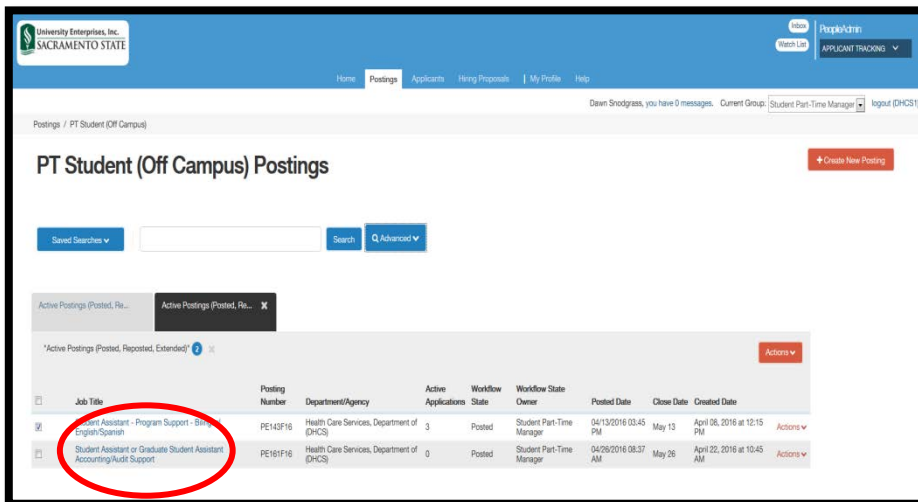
University Enterprises, Inc.
SACRAMENTO STATE

Inbox
Watch List
PeopleAdmin
APPLICANT TRACKING

Home Postings Applicants Hiring Proposals | My Profile Help

Dawn Snodgrass, you have 0 messages. Current Group: Student Part-Time Manager logout (DHCS1)

Postings / PT Student (Off Campus)

PT Student (Off Campus) Postings

+ Create New Posting

Saved Searches
Search
Advanced

Active Postings (Posted, Re...
Active Postings (Posted, Re...

"Active Postings (Posted, Reposted, Extended)"

Actions

| | Job Title | Posting Number | Department/Agency | Active Applications | Workflow State | Workflow State Owner | Posted Date | Close Date | Created Date | |
|---|---|---|---|---|---|---|---|---|---|---|
| ☑ | Student Assistant - Program Support - Bilingual English/Spanish | PE143F16 | Health Care Services, Department of (DHCS) | 3 | Posted | Student Part-Time Manager | 04/13/2016 03:45 PM | May 13 | April 08, 2016 at 12:15 PM | Actions |
| ☐ | Student Assistant or Graduate Student Assistant Accounting/Audit Support | PE161F16 | Health Care Services, Department of (DHCS) | 0 | Posted | Student Part-Time Manager | 04/26/2016 08:37 AM | May 26 | April 22, 2016 at 10:45 AM | Actions |